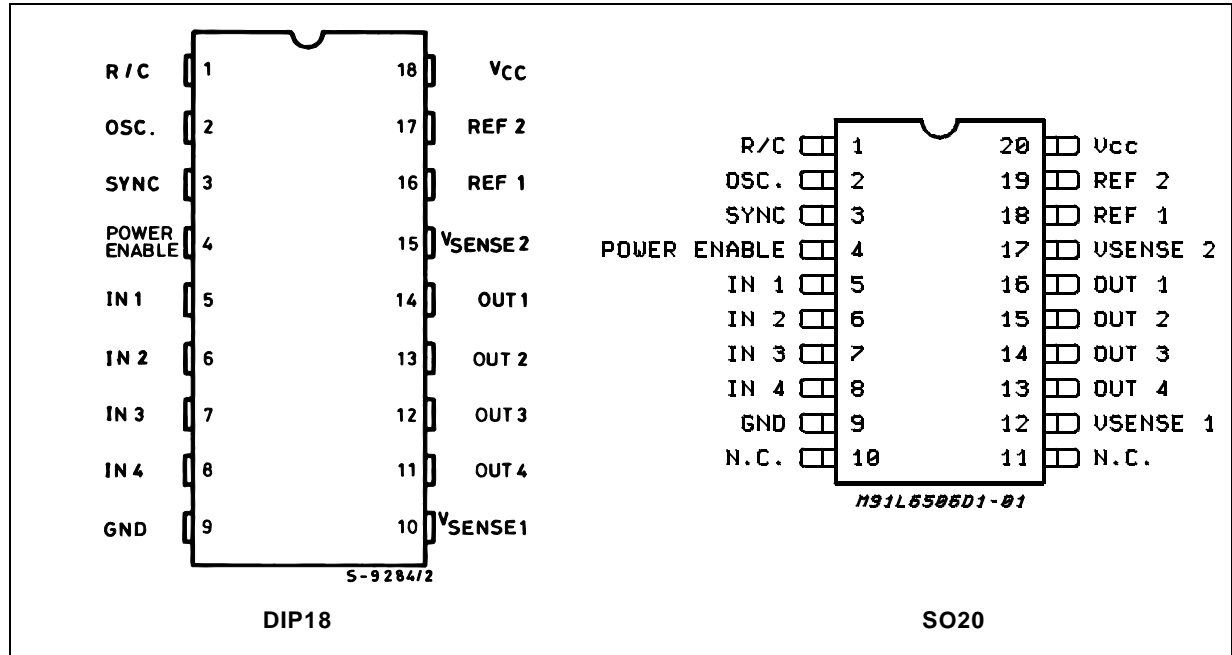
R/C 1
OSC. 2
SYNC 3
POWER ENABLE 4
IN 1 5
IN 2 6
IN 3 7
IN 4 8
GND 9

18 $V_{CC}$
17 REF 2
16 REF 1
15 $V_{SENSE}$ 2
14 OUT 1
13 OUT 2
12 OUT 3
11 OUT 4
10 $V_{SENSE}$1

S-9284/2

DIP18

R/C 1
OSC. 2
SYNC 3
POWER ENABLE 4
IN 1 5
IN 2 6
IN 3 7
IN 4 8
GND 9
N.C. 10

20 Vcc
19 REF 2
18 REF 1
17 VSENSE 2
16 OUT 1
15 OUT 2
14 OUT 3
13 OUT 4
12 VSENSE 1
11 N.C.

M91L6506D1-01

SO20